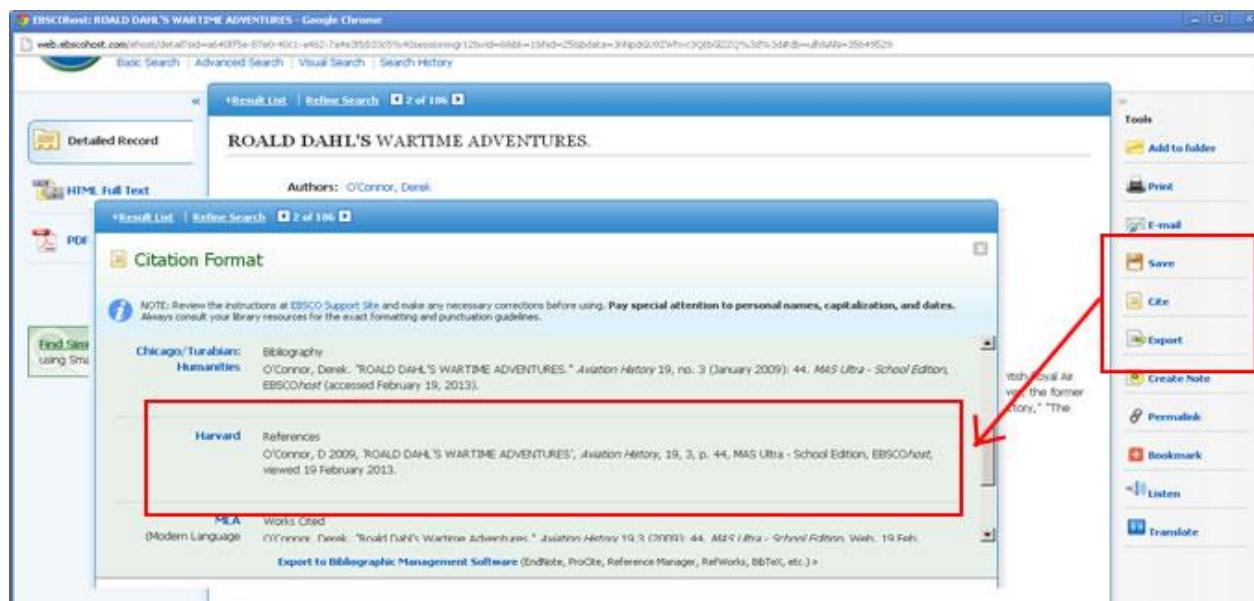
EBSCOhost: ROALD DAHL'S WARTIME ADVENTURES - Google Chrome

web.ebscohost.com/ehost/detail?sid=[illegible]

Basic Search | Advanced Search | Visual Search | Search History

«Result List | Refine Search 2 of 106

Detailed Record

HTML Full Text

PDF

Find Simi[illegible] using Sma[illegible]

ROALD DAHL'S WARTIME ADVENTURES.

Authors: O'Connor, Derek

«Result List | Refine Search 2 of 106

Citation Format

NOTE: Review the instructions at EBSCO Support Site and make any necessary corrections before using. Pay special attention to personal names, capitalization, and dates. Always consult your library resources for the exact formatting and punctuation guidelines.

Chicago/Turabian: Humanities Bibliography
O'Connor, Derek. "ROALD DAHL'S WARTIME ADVENTURES." Aviation History 19, no. 3 (January 2009): 44. MAS Ultra - School Edition, EBSCOhost (accessed February 19, 2013).

Harvard References
O'Connor, D 2009, 'ROALD DAHL'S WARTIME ADVENTURES', Aviation History, 19, 3, p. 44, MAS Ultra - School Edition, EBSCOhost, viewed 19 February 2013.

MLA (Modern Language Works Cited
O'Connor, Derek. "Roald Dahl's Wartime Adventures." Aviation History 19.3 (2009): 44. MAS Ultra - School Edition. Web. 19 Feb.

Export to Bibliographic Management Software (EndNote, ProCite, Reference Manager, RefWorks, BibTeX, etc.) »

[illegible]tish Royal Air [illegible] the former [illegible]tory," "The

Tools
Add to folder
Print
E-mail
Save
Cite
Export
Create Note
Permalink
Bookmark
Listen
Translate